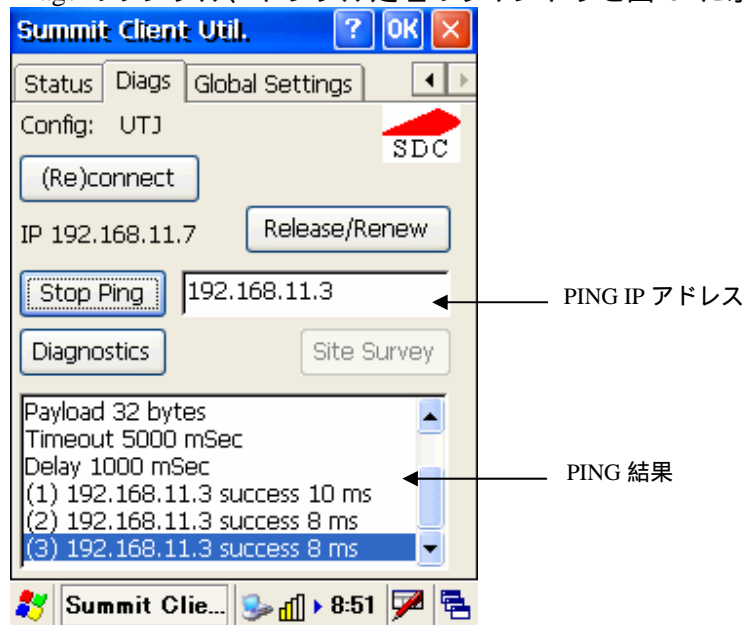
Summit Client Util.
?
OK
×
Status
Diags
Global Settings
Config: UTJ
SDC
(Re)connect
IP 192.168.11.7
Release/Renew
Stop Ping
192.168.11.3
PING IP アドレス
Diagnostics
Site Survey
Payload 32 bytes
Timeout 5000 mSec
Delay 1000 mSec
(1) 192.168.11.3 success 10 ms
(2) 192.168.11.3 success 8 ms
(3) 192.168.11.3 success 8 ms
PING 結果
Summit Clie...
8:51